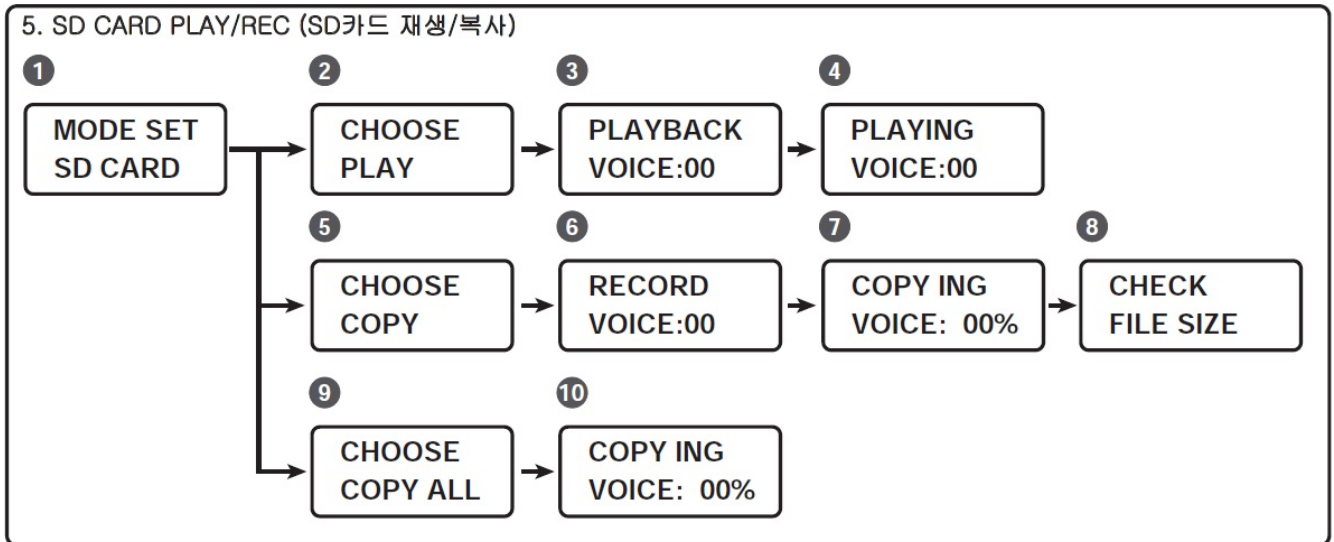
5. SD CARD PLAY/REC (SD카드 재생/복사)

1
MODE SET
SD CARD

2
CHOOSE
PLAY

3
PLAYBACK
VOICE:00

4
PLAYING
VOICE:00

5
CHOOSE
COPY

6
RECORD
VOICE:00

7
COPY ING
VOICE: 00%

8
CHECK
FILE SIZE

9
CHOOSE
COPY ALL

10
COPY ING
VOICE: 00%